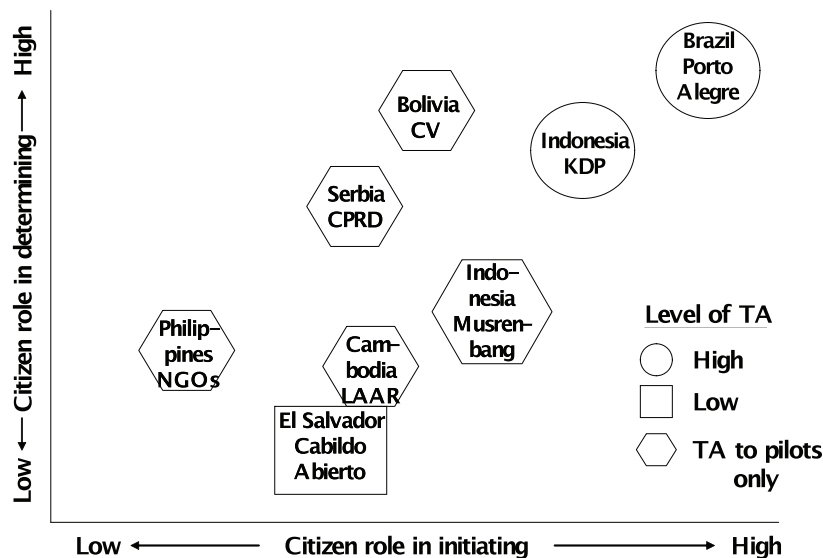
Low ← Citizen role in determining → High

Brazil Porto Alegre

Bolivia CV

Indonesia KDP

Serbia CPRD

Indo-nesia Musren-bang

Philip-pines NGOs

Cam-bodia LAAR

El Salvador Cabildo Abierto

Level of TA

High

Low

TA to pilots only

Low ← Citizen role in initiating → High